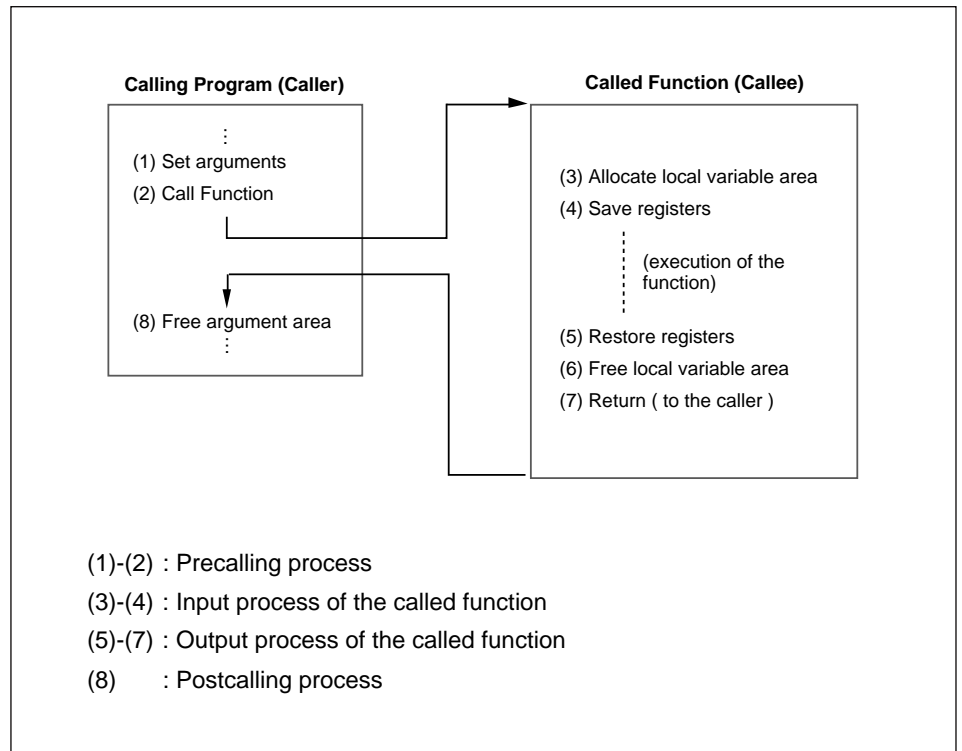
Calling Program (Caller)

⋮
(1) Set arguments
(2) Call Function

(8) Free argument area
⋮

Called Function (Callee)

(3) Allocate local variable area
(4) Save registers

(execution of the function)

(5) Restore registers
(6) Free local variable area
(7) Return ( to the caller )

(1)-(2) : Precalling process
(3)-(4) : Input process of the called function
(5)-(7) : Output process of the called function
(8) : Postcalling process